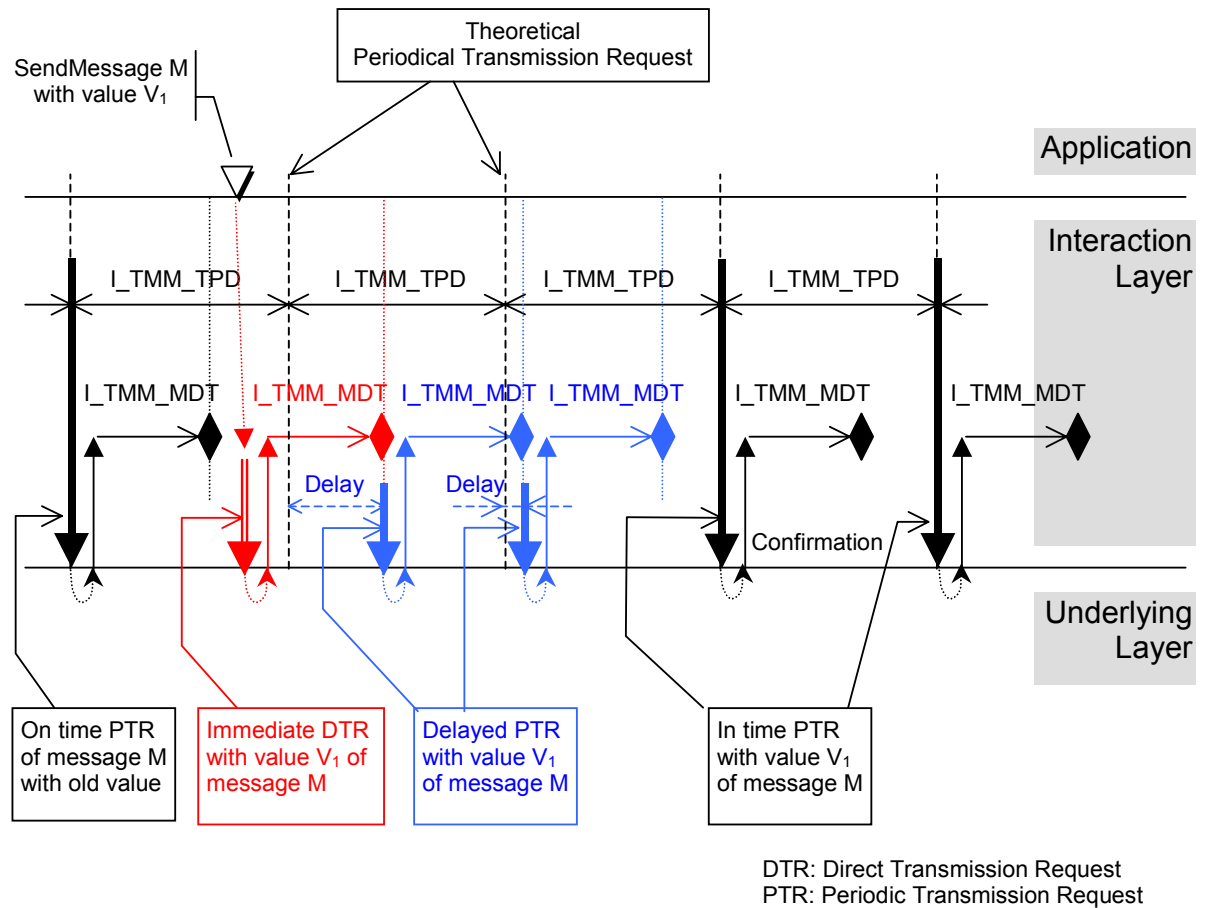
Theoretical
Periodical Transmission Request

SendMessage M
with value $V_1$

Application

Interaction
Layer

I_TMM_TPD

I_TMM_TPD

I_TMM_TPD

I_TMM_TPD

I_TMM_MDT

I_TMM_MDT

I_TMM_MDT

I_TMM_MDT

I_TMM_MDT

I_TMM_MDT

Delay

Delay

Confirmation

Underlying
Layer

On time PTR
of message M
with old value

Immediate DTR
with value $V_1$ of
message M

Delayed PTR
with value $V_1$
of message M

In time PTR
with value $V_1$
of message M

DTR: Direct Transmission Request
PTR: Periodic Transmission Request